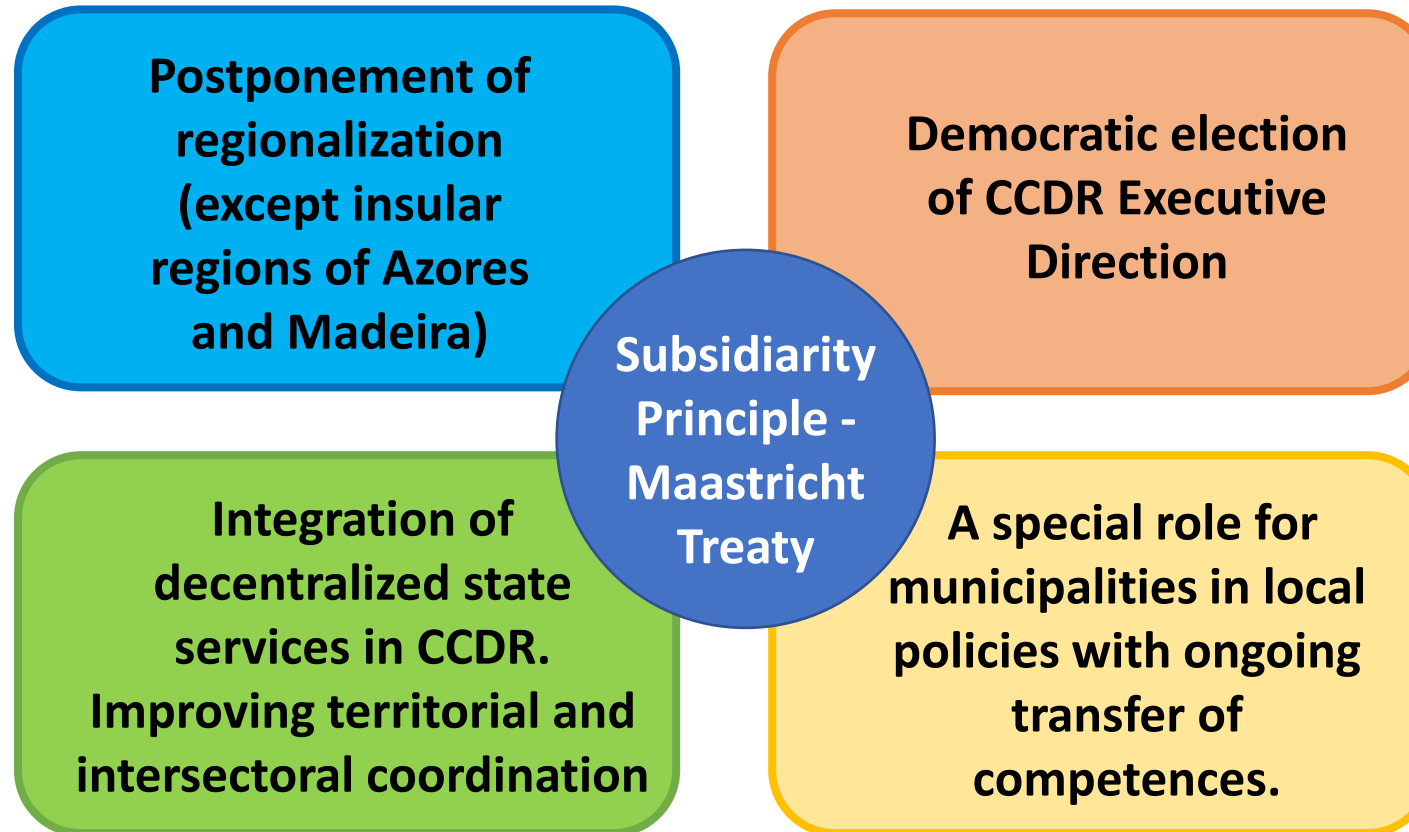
Postponement of regionalization (except insular regions of Azores and Madeira)

Democratic election of CCDR Executive Direction

Subsidiarity Principle - Maastricht Treaty

Integration of decentralized state services in CCDR. Improving territorial and intersectoral coordination

A special role for municipalities in local policies with ongoing transfer of competences.